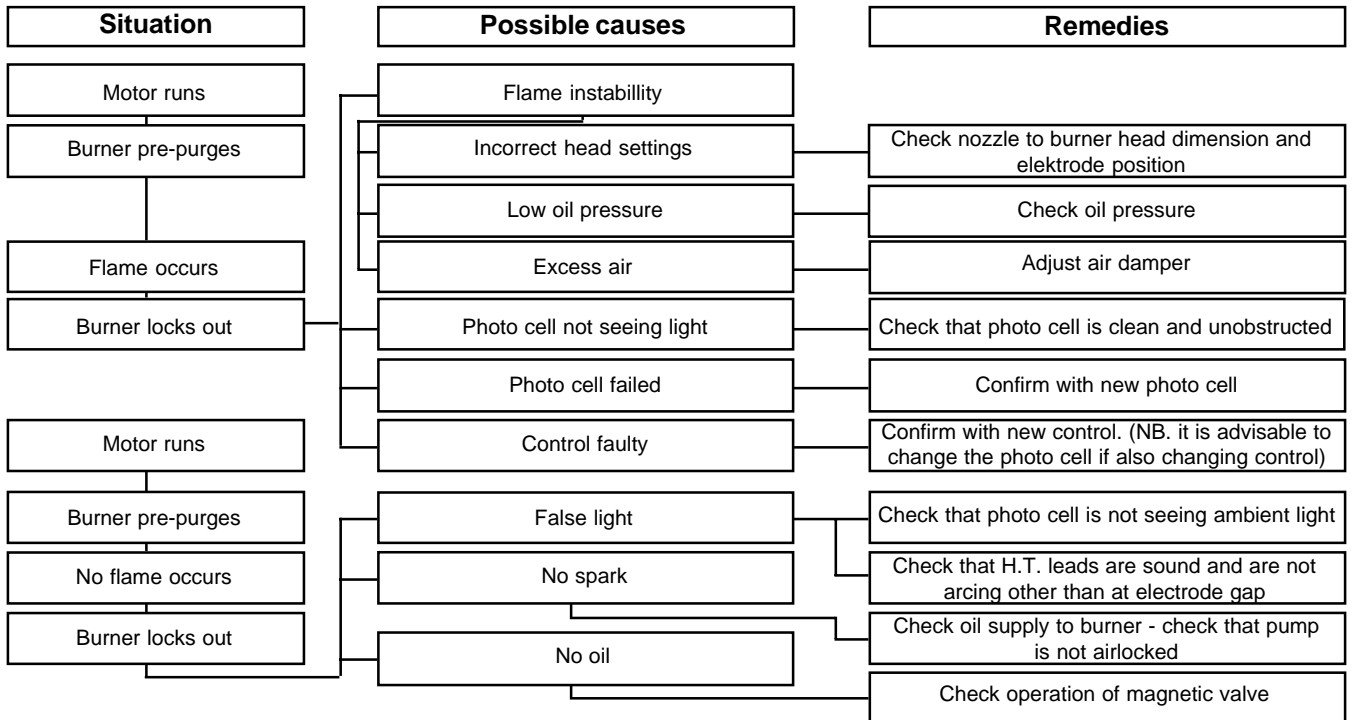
Situation

Motor runs

Burner pre-purges

Flame occurs

Burner locks out

Motor runs

Burner pre-purges

No flame occurs

Burner locks out

Possible causes

Flame instabillity

Incorrect head settings

Low oil pressure

Excess air

Photo cell not seeing light

Photo cell failed

Control faulty

False light

No spark

No oil

Remedies

Check nozzle to burner head dimension and elektrode position

Check oil pressure

Adjust air damper

Check that photo cell is clean and unobstructed

Confirm with new photo cell

Confirm with new control. (NB. it is advisable to change the photo cell if also changing control)

Check that photo cell is not seeing ambient light

Check that H.T. leads are sound and are not arcing other than at electrode gap

Check oil supply to burner - check that pump is not airlocked

Check operation of magnetic valve